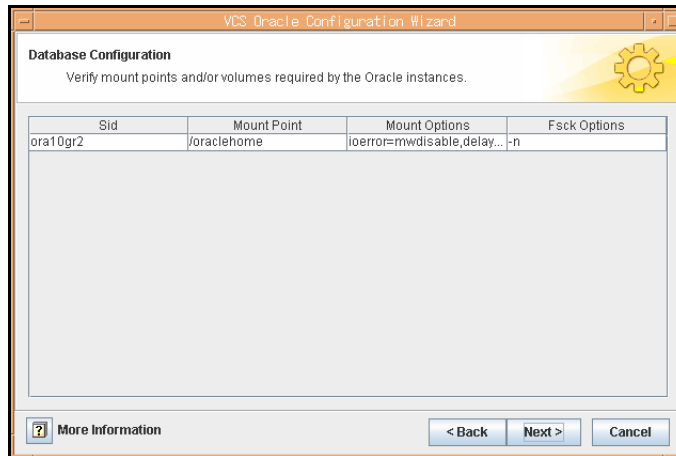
VCS Oracle Configuration Wizard

Database Configuration
Verify mount points and/or volumes required by the Oracle instances.

| Sid | Mount Point | Mount Options | Fsck Options |
|---|---|---|---|
| ora10gr2 | /oraclehome | ioerror=mwdisable,delay... | -n |

? More Information

< Back  Next >  Cancel